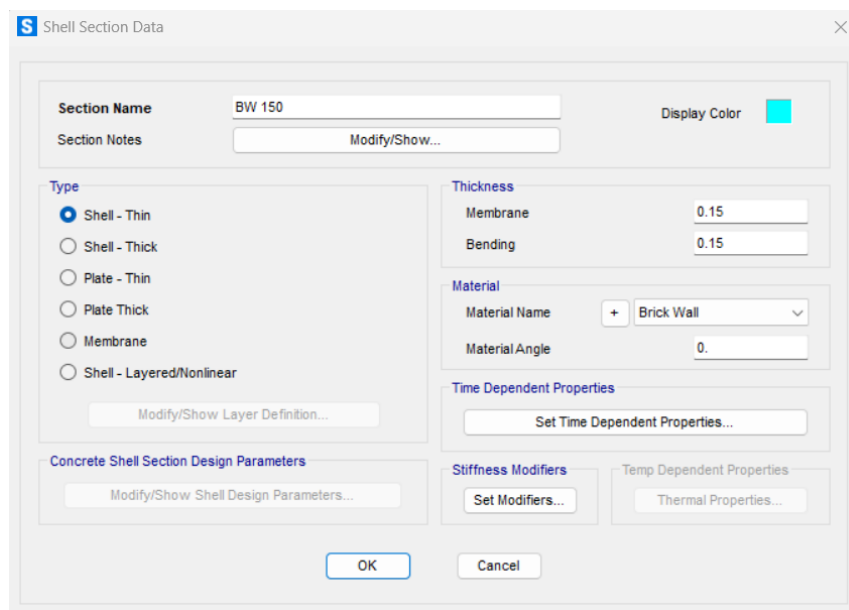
S Shell Section Data

Section Name BW 150
Section Notes Modify/Show...
Display Color

Type
Shell - Thin
Shell - Thick
Plate - Thin
Plate Thick
Membrane
Shell - Layered/Nonlinear
Modify/Show Layer Definition...

Thickness
Membrane 0.15
Bending 0.15

Material
Material Name + Brick Wall
Material Angle 0.

Time Dependent Properties
Set Time Dependent Properties...

Concrete Shell Section Design Parameters
Modify/Show Shell Design Parameters...

Stiffness Modifiers
Set Modifiers...

Temp Dependent Properties
Thermal Properties...

OK Cancel